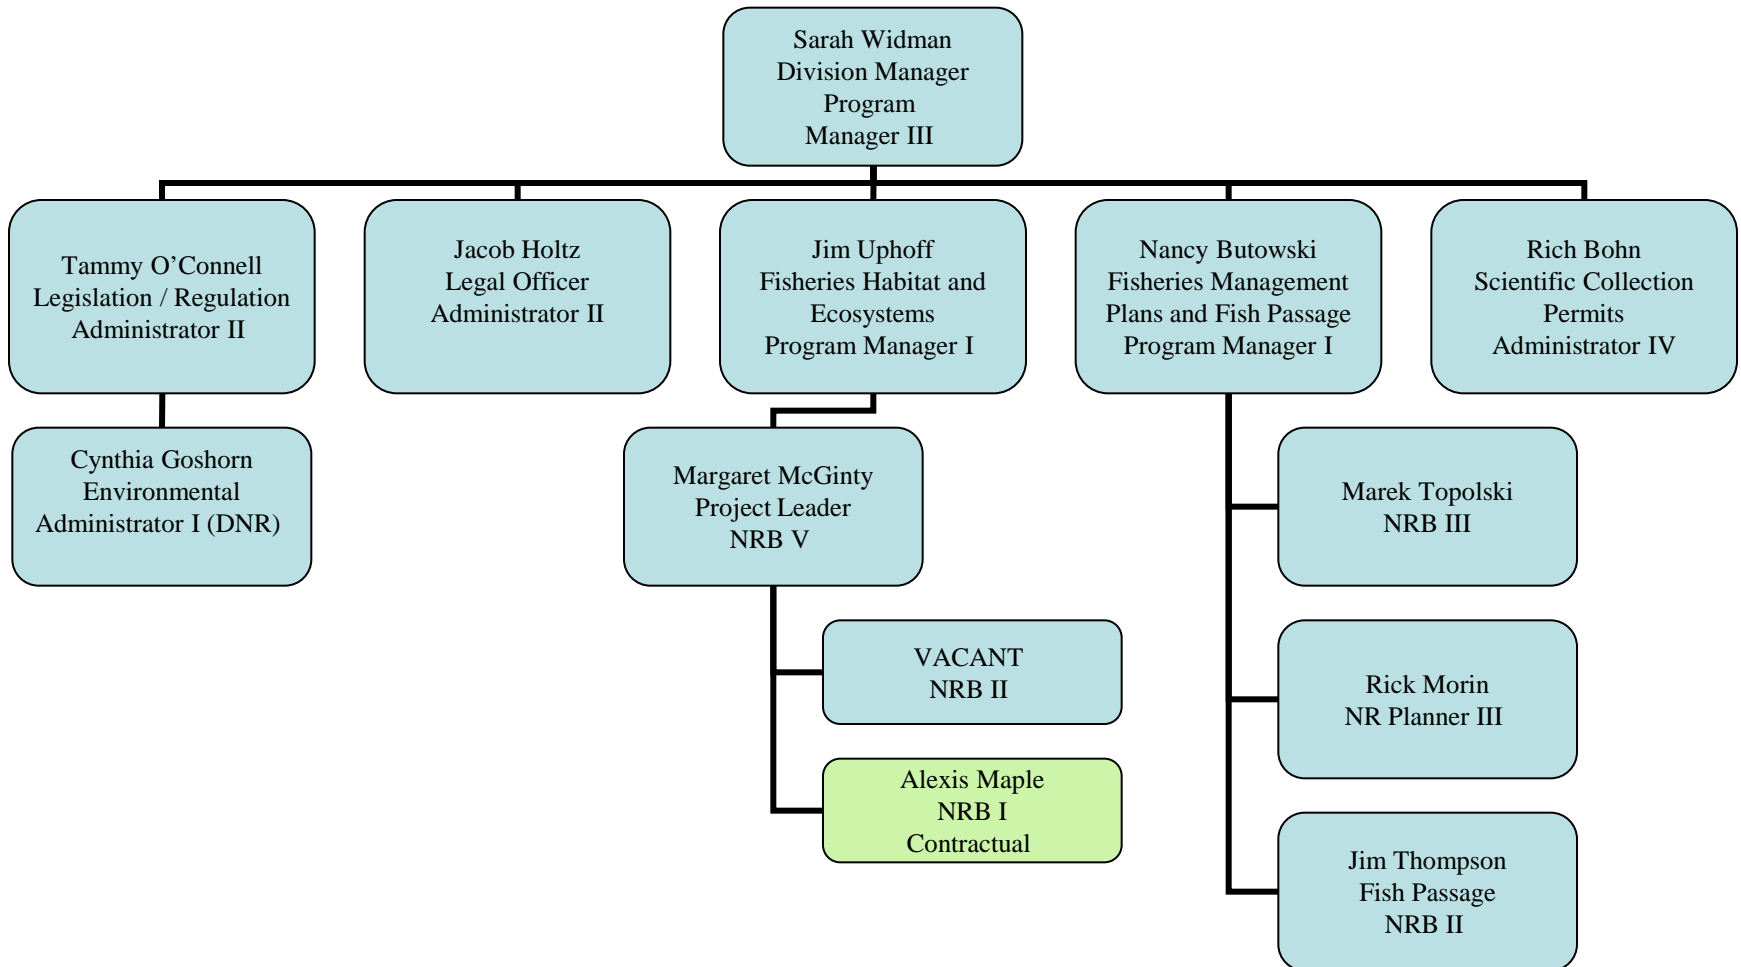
Sarah Widman
Division Manager
Program
Manager III

Tammy O’Connell
Legislation / Regulation
Administrator II

Jacob Holtz
Legal Officer
Administrator II

Jim Uphoff
Fisheries Habitat and
Ecosystems
Program Manager I

Nancy Butowski
Fisheries Management
Plans and Fish Passage
Program Manager I

Rich Bohn
Scientific Collection
Permits
Administrator IV

Cynthia Goshorn
Environmental
Administrator I (DNR)

Margaret McGinty
Project Leader
NRB V

VACANT
NRB II

Alexis Maple
NRB I
Contractual

Marek Topolski
NRB III

Rick Morin
NR Planner III

Jim Thompson
Fish Passage
NRB II